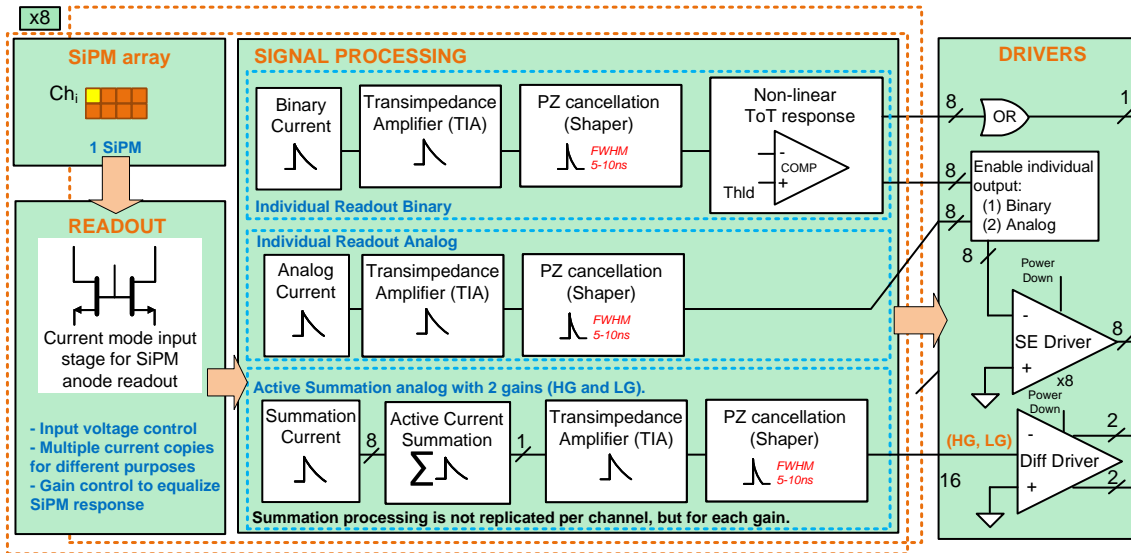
x8

SiPM array

Ch$_i$

1 SiPM

READOUT

Current mode input stage for SiPM anode readout

- Input voltage control
- Multiple current copies for different purposes
- Gain control to equalize SiPM response

SIGNAL PROCESSING

Binary Current

Transimpedance Amplifier (TIA)

PZ cancellation (Shaper)

FWHM 5-10ns

Non-linear ToT response

-
COMP
+
Thld

Individual Readout Binary

Individual Readout Analog

Analog Current

Transimpedance Amplifier (TIA)

PZ cancellation (Shaper)

FWHM 5-10ns

Active Summation analog with 2 gains (HG and LG).

Summation Current

8

Active Current Summation

1

Transimpedance Amplifier (TIA)

PZ cancellation (Shaper)

FWHM 5-10ns

Summation processing is not replicated per channel, but for each gain.

DRIVERS

8

OR

1

8

Enable individual output:
(1) Binary
(2) Analog

8

8

Power Down

-
SE Driver
+

8

x8

Power Down

(HG, LG)

-
Diff Driver
+

2

2

16